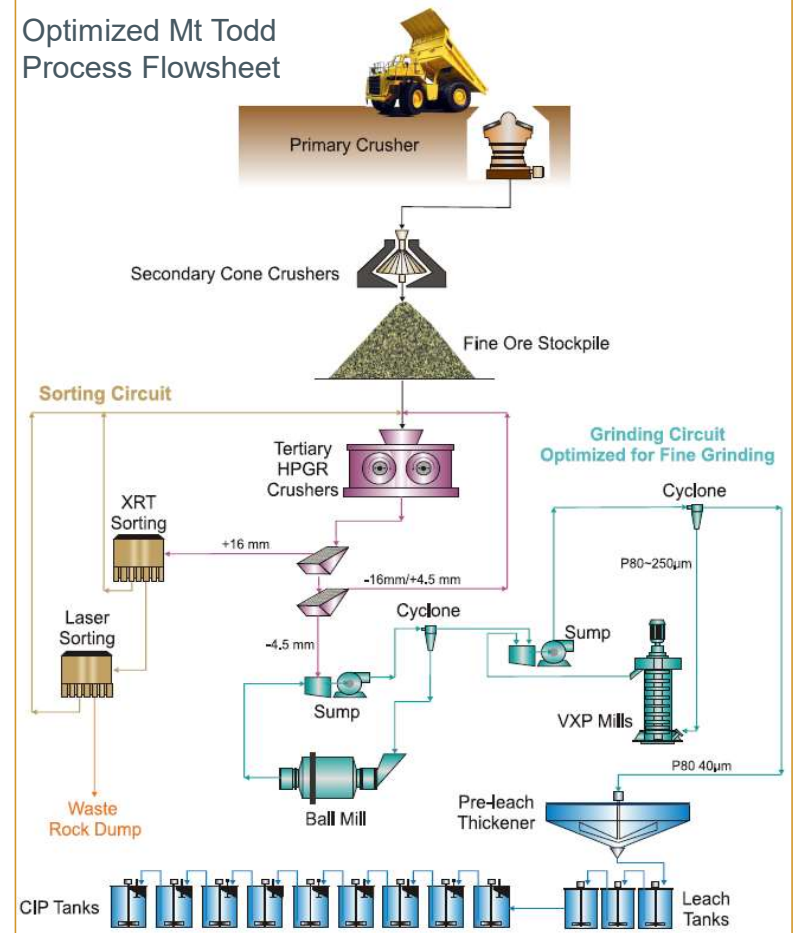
Optimized Mt Todd Process Flowsheet

Primary Crusher

Secondary Cone Crushers

Fine Ore Stockpile

Sorting Circuit

Tertiary HPGR Crushers

Grinding Circuit Optimized for Fine Grinding

Cyclone

XRT Sorting

+16 mm

P80~250μm

-16mm/+4.5 mm

Cyclone

Sump

Laser Sorting

-4.5 mm

Sump

VXP Mills

P80 40μm

Waste Rock Dump

Ball Mill

Pre-leach Thickener

CIP Tanks

Leach Tanks